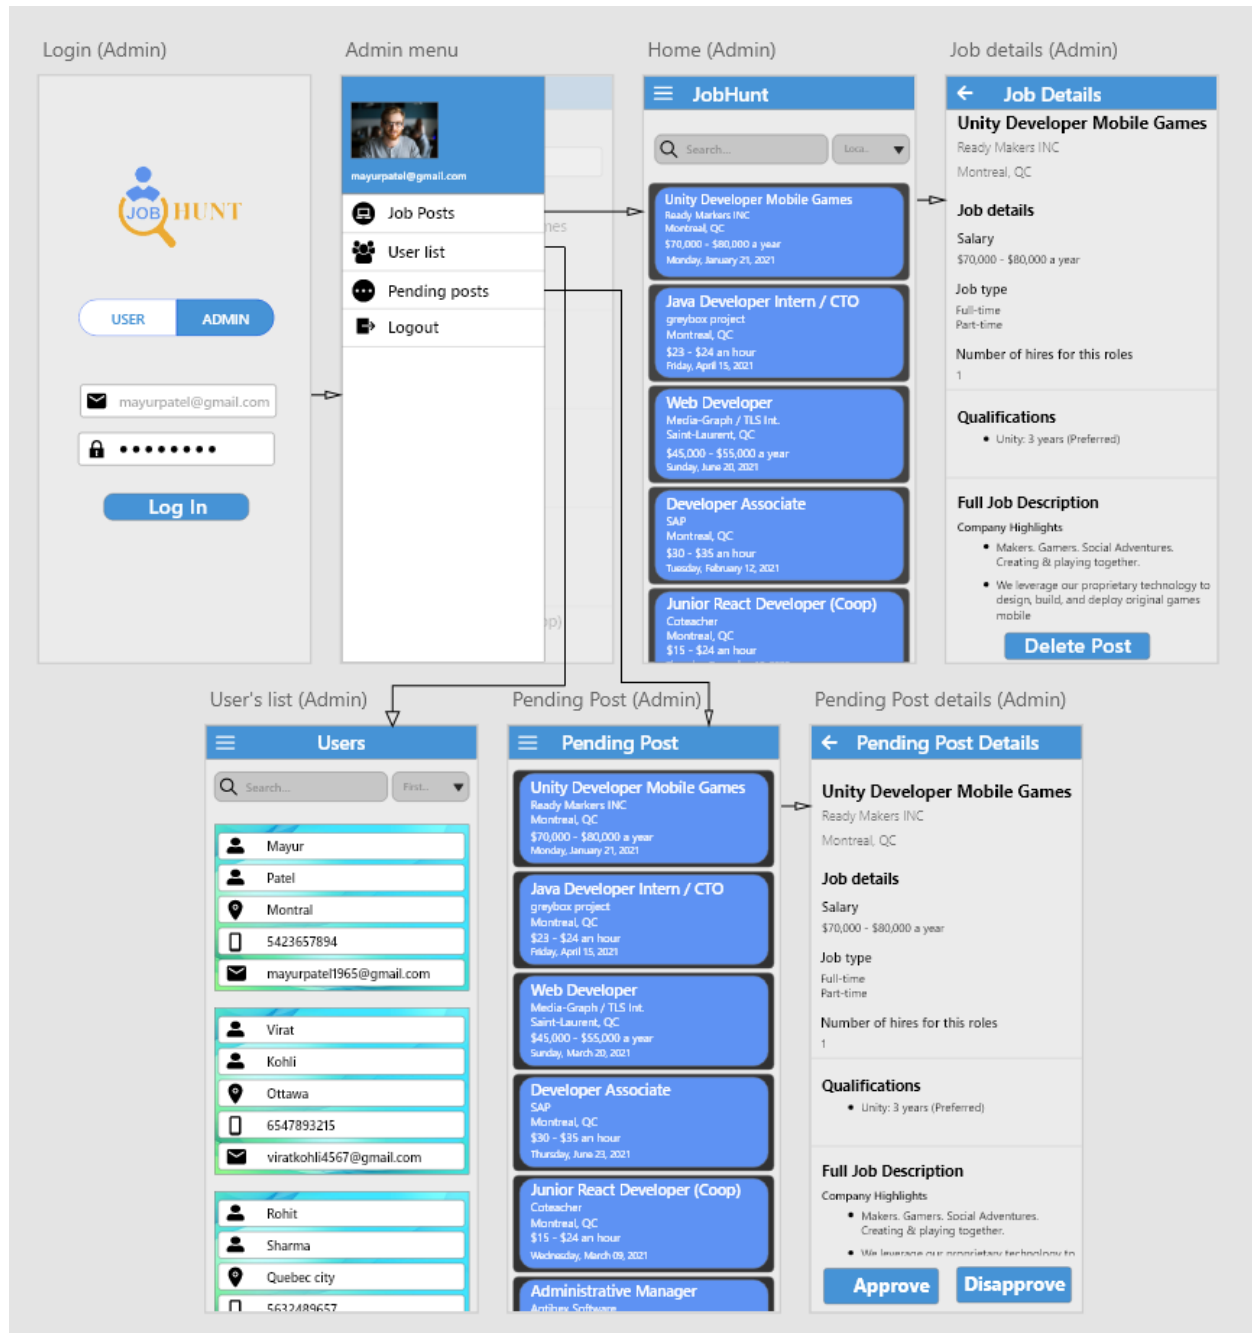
Login (Admin)

JOB HUNT

USER ADMIN

mayurpatel@gmail.com

••••••••

Log In

Admin menu

mayurpatel@gmail.com

Job Posts

User list

Pending posts

Logout

Home (Admin)

JobHunt

Search...

Loca...

Unity Developer Mobile Games
Ready Markers INC
Montreal, QC
$70,000 - $80,000 a year
Monday, January 21, 2021

Java Developer Intern / CTO
greybox project
Montreal, QC
$23 - $24 an hour
Friday, April 15, 2021

Web Developer
Media-Graph / TLS Int.
Saint-Laurent, QC
$45,000 - $55,000 a year
Sunday, June 20, 2021

Developer Associate
SAP
Montreal, QC
$30 - $35 an hour
Tuesday, February 12, 2021

Junior React Developer (Coop)
Coteacher
Montreal, QC
$15 - $24 an hour
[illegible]

Job details (Admin)

Job Details

Unity Developer Mobile Games

Ready Makers INC

Montreal, QC

Job details

Salary

$70,000 - $80,000 a year

Job type

Full-time
Part-time

Number of hires for this roles

1

Qualifications

• Unity: 3 years (Preferred)

Full Job Description

Company Highlights

• Makers. Gamers. Social Adventures. Creating & playing together.

• We leverage our proprietary technology to design, build, and deploy original games mobile

Delete Post

User's list (Admin)

Users

Search...

First...

Mayur
Patel
Montral
5423657894
mayurpatel1965@gmail.com

Virat
Kohli
Ottawa
6547893215
viratkohli4567@gmail.com

Rohit
Sharma
Quebec city
5632489657

Pending Post (Admin)

Pending Post

Unity Developer Mobile Games
Ready Markers INC
Montreal, QC
$70,000 - $80,000 a year
Monday, January 21, 2021

Java Developer Intern / CTO
greybox project
Montreal, QC
$23 - $24 an hour
Friday, April 15, 2021

Web Developer
Media-Graph / TLS Int.
Saint-Laurent, QC
$45,000 - $55,000 a year
Sunday, March 20, 2021

Developer Associate
SAP
Montreal, QC
$30 - $35 an hour
Thursday, June 23, 2021

Junior React Developer (Coop)
Coteacher
Montreal, QC
$15 - $24 an hour
Wednesday, March 09, 2021

Administrative Manager
Antibug Software

Pending Post details (Admin)

Pending Post Details

Unity Developer Mobile Games

Ready Makers INC

Montreal, QC

Job details

Salary

$70,000 - $80,000 a year

Job type

Full-time
Part-time

Number of hires for this roles

1

Qualifications

• Unity: 3 years (Preferred)

Full Job Description

Company Highlights

• Makers. Gamers. Social Adventures. Creating & playing together.

• We leverage our proprietary technology to

Approve

Disapprove